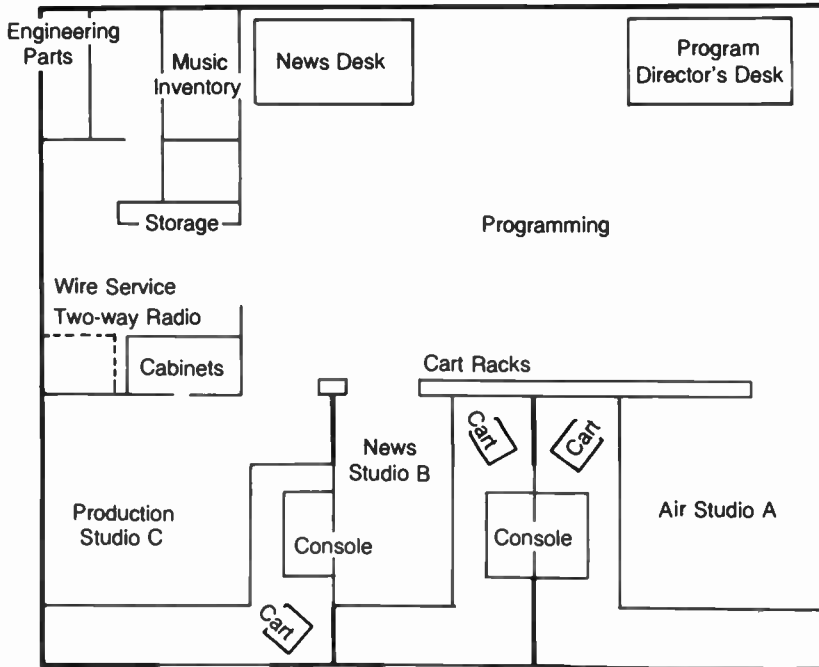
Engineering Parts

Music Inventory

News Desk

Program Director's Desk

Storage

Programming

Wire Service

Two-way Radio

Cabinets

Cart Racks

Cart

Cart

News Studio B

Production Studio C

Console

Console

Air Studio A

Cart